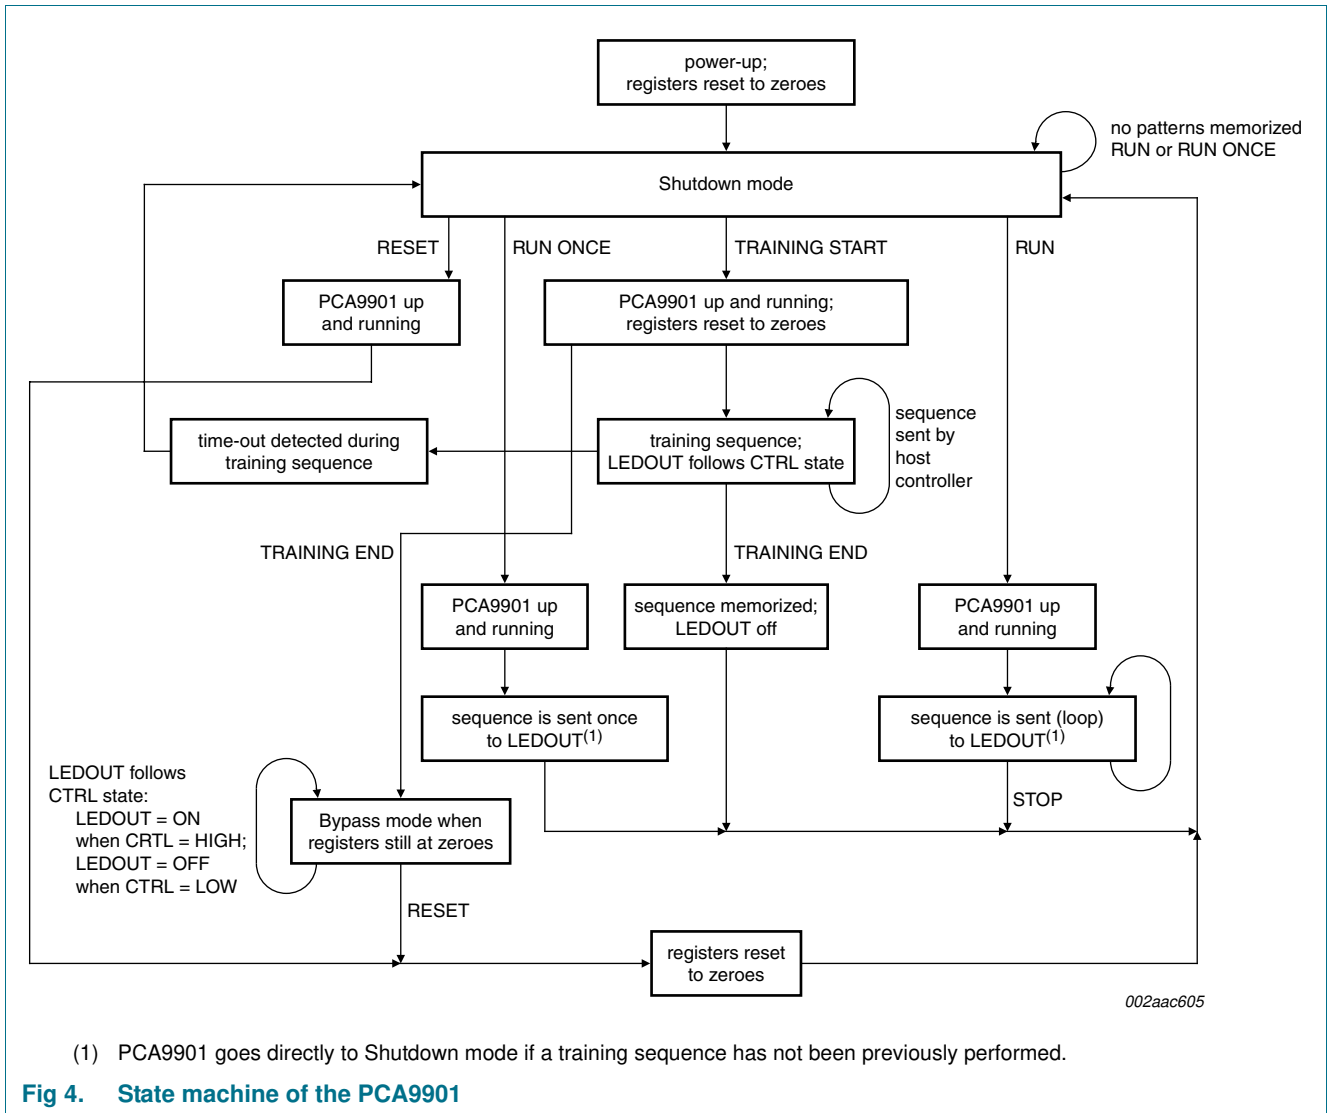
power-up;
registers reset to zeroes

no patterns memorized
RUN or RUN ONCE

Shutdown mode

RESET

RUN ONCE

TRAINING START

RUN

PCA9901 up
and running

PCA9901 up and running;
registers reset to zeroes

time-out detected during
training sequence

training sequence;
LEDOUT follows CTRL state

sequence
sent by
host
controller

TRAINING END

TRAINING END

PCA9901 up
and running

sequence memorized;
LEDOUT off

PCA9901 up
and running

sequence is sent once
to LEDOUT$^{(1)}$

sequence is sent (loop)
to LEDOUT$^{(1)}$

LEDOUT follows
CTRL state:
LEDOUT = ON
when CRTL = HIGH;
LEDOUT = OFF
when CTRL = LOW

Bypass mode when
registers still at zeroes

STOP

RESET

registers reset
to zeroes

002aac605

(1) PCA9901 goes directly to Shutdown mode if a training sequence has not been previously performed.

Fig 4. State machine of the PCA9901